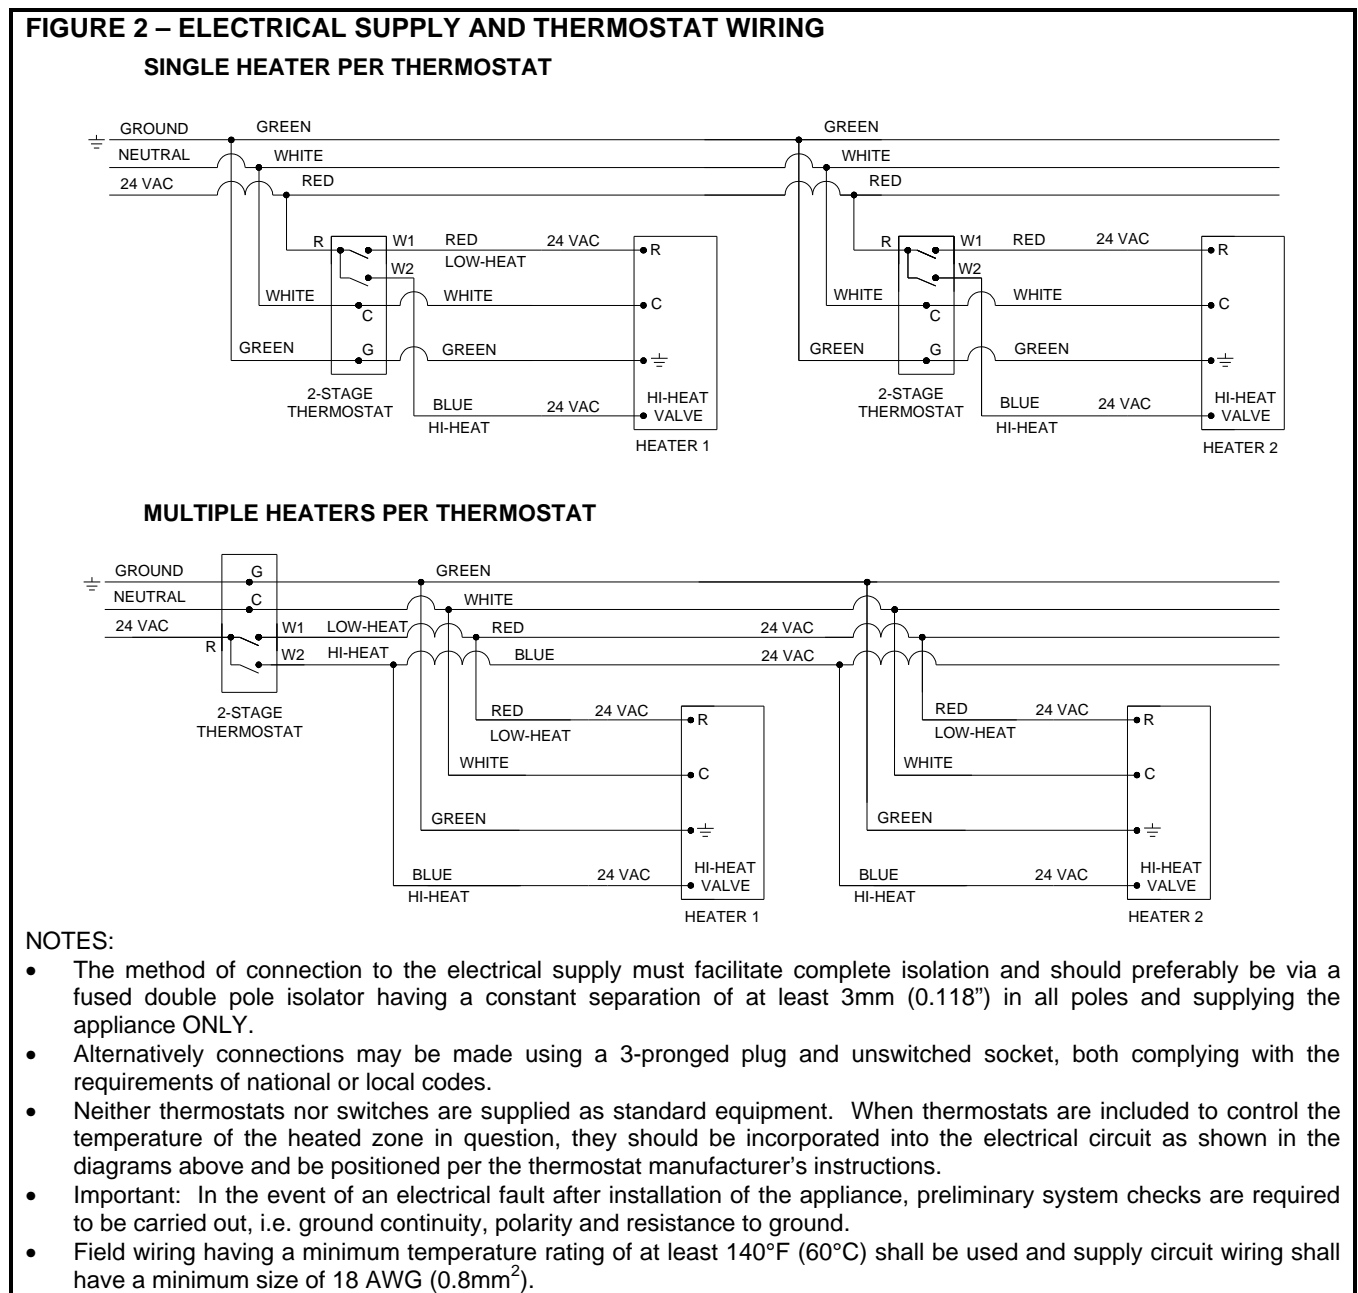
FIGURE 2 – ELECTRICAL SUPPLY AND THERMOSTAT WIRING

SINGLE HEATER PER THERMOSTAT

GROUND GREEN GREEN
NEUTRAL WHITE WHITE
24 VAC RED RED

R W1 RED 24 VAC R
W2 LOW-HEAT
WHITE WHITE C
C
GREEN G GREEN
2-STAGE THERMOSTAT BLUE 24 VAC HI-HEAT VALVE
HI-HEAT
HEATER 1

R W1 RED 24 VAC R
W2
WHITE WHITE C
C
GREEN G GREEN
2-STAGE THERMOSTAT BLUE 24 VAC HI-HEAT VALVE
HI-HEAT
HEATER 2

MULTIPLE HEATERS PER THERMOSTAT

GROUND G GREEN
NEUTRAL C WHITE
24 VAC W1 LOW-HEAT RED 24 VAC
R W2 HI-HEAT BLUE 24 VAC
2-STAGE THERMOSTAT

RED 24 VAC R
LOW-HEAT
WHITE C
GREEN
BLUE 24 VAC HI-HEAT VALVE
HI-HEAT
HEATER 1

RED 24 VAC R
LOW-HEAT
WHITE C
GREEN
BLUE 24 VAC HI-HEAT VALVE
HI-HEAT
HEATER 2

NOTES:
• The method of connection to the electrical supply must facilitate complete isolation and should preferably be via a fused double pole isolator having a constant separation of at least 3mm (0.118") in all poles and supplying the appliance ONLY.
• Alternatively connections may be made using a 3-pronged plug and unswitched socket, both complying with the requirements of national or local codes.
• Neither thermostats nor switches are supplied as standard equipment. When thermostats are included to control the temperature of the heated zone in question, they should be incorporated into the electrical circuit as shown in the diagrams above and be positioned per the thermostat manufacturer's instructions.
• Important: In the event of an electrical fault after installation of the appliance, preliminary system checks are required to be carried out, i.e. ground continuity, polarity and resistance to ground.
• Field wiring having a minimum temperature rating of at least 140°F (60°C) shall be used and supply circuit wiring shall have a minimum size of 18 AWG ($0.8mm^2$).